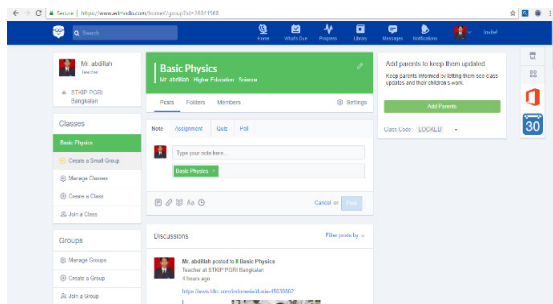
Secure | https://www.edmodo.com/home#/group?id=26041060

Search

Home What's New Progress Library Messages Notifications Irsdel

Mr. abdillah
Take Over

STKIP PGRI Bangkalan

Classes

Basic Physics

Create a Small Group

Manage Classes

Create a Class

Join a Class

Groups

Manage Groups

Create a Group

Join a Group

Basic Physics
Mr. abdillah Higher Education Science

Posts Folders Members Settings

Note Assignment Quiz Poll

Type your note here...

Basic Physics ×

Cancel or Post

Discussions

Filter posts by

Mr. abdillah posted to Basic Physics
Teacher at STKIP PGRI Bangkalan
4 hours ago

https://drive.google.com/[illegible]

Add parents to keep them updated
Keep parents informed by letting them see class updates and their children's work.

Add Parents

Class Code: LOCKED

30